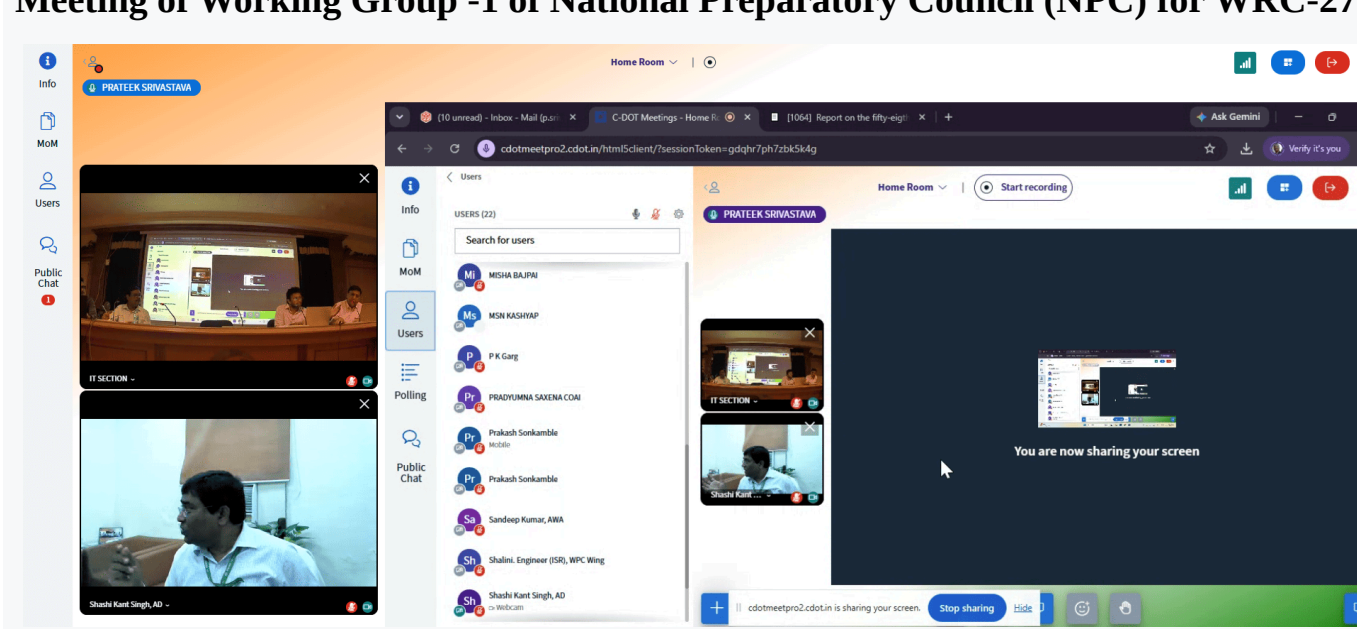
Meeting of Working Group -I of National Preparatory Council (NPC) for WRC-27

Info
MoM
Users
Public Chat
1

PRATEEK SRIVASTAVA
Home Room

IT SECTION
Shashi Kant Singh, AD

(10 unread) - Inbox - Mail (p.sri
C-DOT Meetings - Home R
[1064] Report on the fifty-eigt
Ask Gemini
cdotmeetpro2.cdot.in/html5client/?sessionToken=gdqhr7ph7zbk5k4g
Verify it's you

Info
MoM
Users
Polling
Public Chat

Users
USERS (22)
Search for users
MISHA BAJPAI
MSN KASHYAP
P K Garg
PRADYUMNA SAXENA COAI
Prakash Sonkamble
Mobile
Prakash Sonkamble
Sandeep Kumar, AWA
Shalini. Engineer (ISR), WPC Wing
Shashi Kant Singh, AD
Webcam

Home Room
Start recording
PRATEEK SRIVASTAVA
IT SECTION
Shashi Kant ...
You are now sharing your screen
cdotmeetpro2.cdot.in is sharing your screen.
Stop sharing
Hide